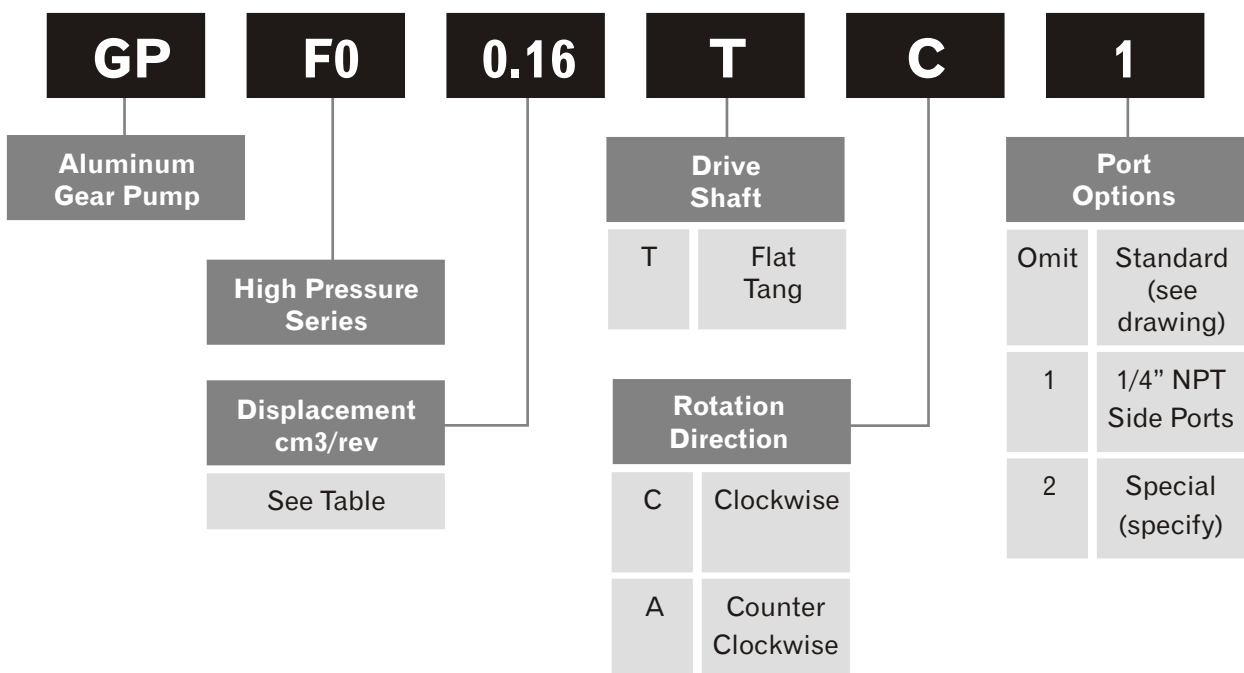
GP F0 0.16 T C 1

Aluminum Gear Pump

High Pressure Series

Displacement cm3/rev

See Table

Drive Shaft

| T | Flat Tang |
|---|---|

Rotation Direction

| C | Clockwise |
|---|---|
| A | Counter Clockwise |

Port Options

| Omit | Standard (see drawing) |
|---|---|
| 1 | 1/4" NPT Side Ports |
| 2 | Special (specify) |